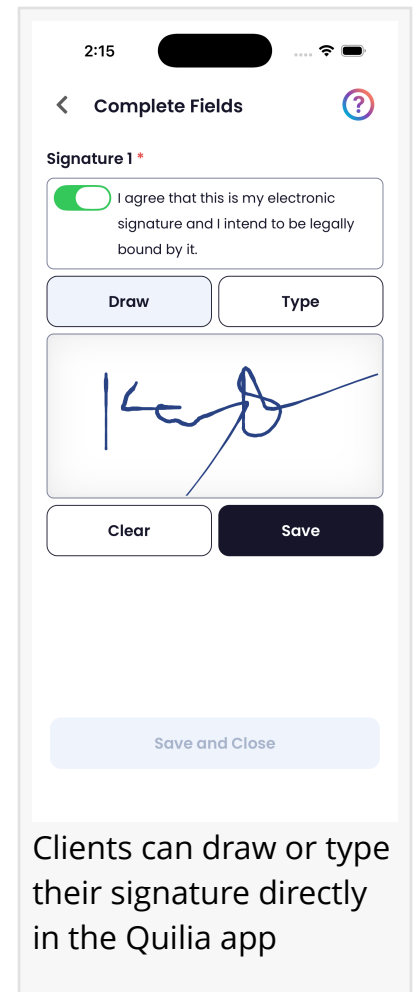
2:15

Complete Fields

?

Signature 1 *

I agree that this is my electronic signature and I intend to be legally bound by it.

Draw

Type

Clear

Save

Save and Close

Clients can draw or type their signature directly in the Quilia app